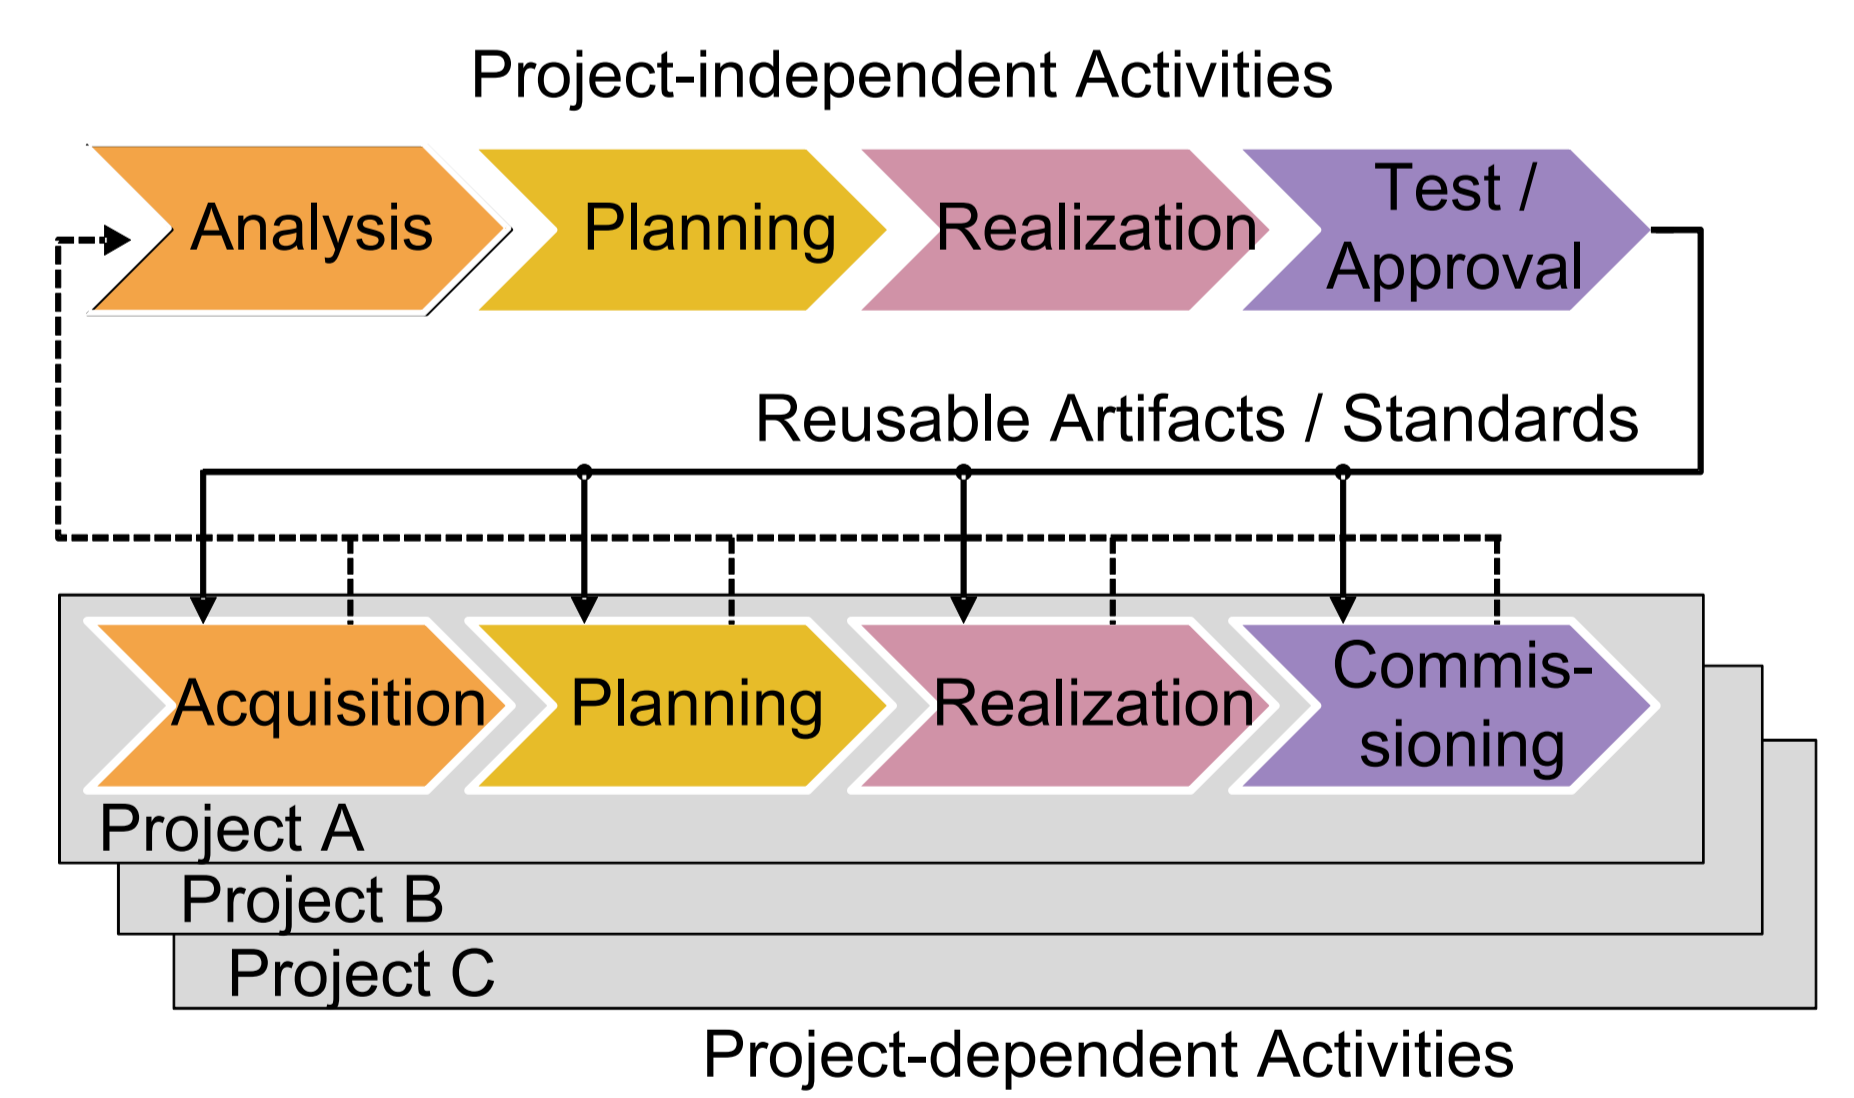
Project-independent Activities

Analysis

Planning

Realization

Test / Approval

Reusable Artifacts / Standards

Acquisition

Planning

Realization

Commissioning

Project A

Project B

Project C

Project-dependent Activities